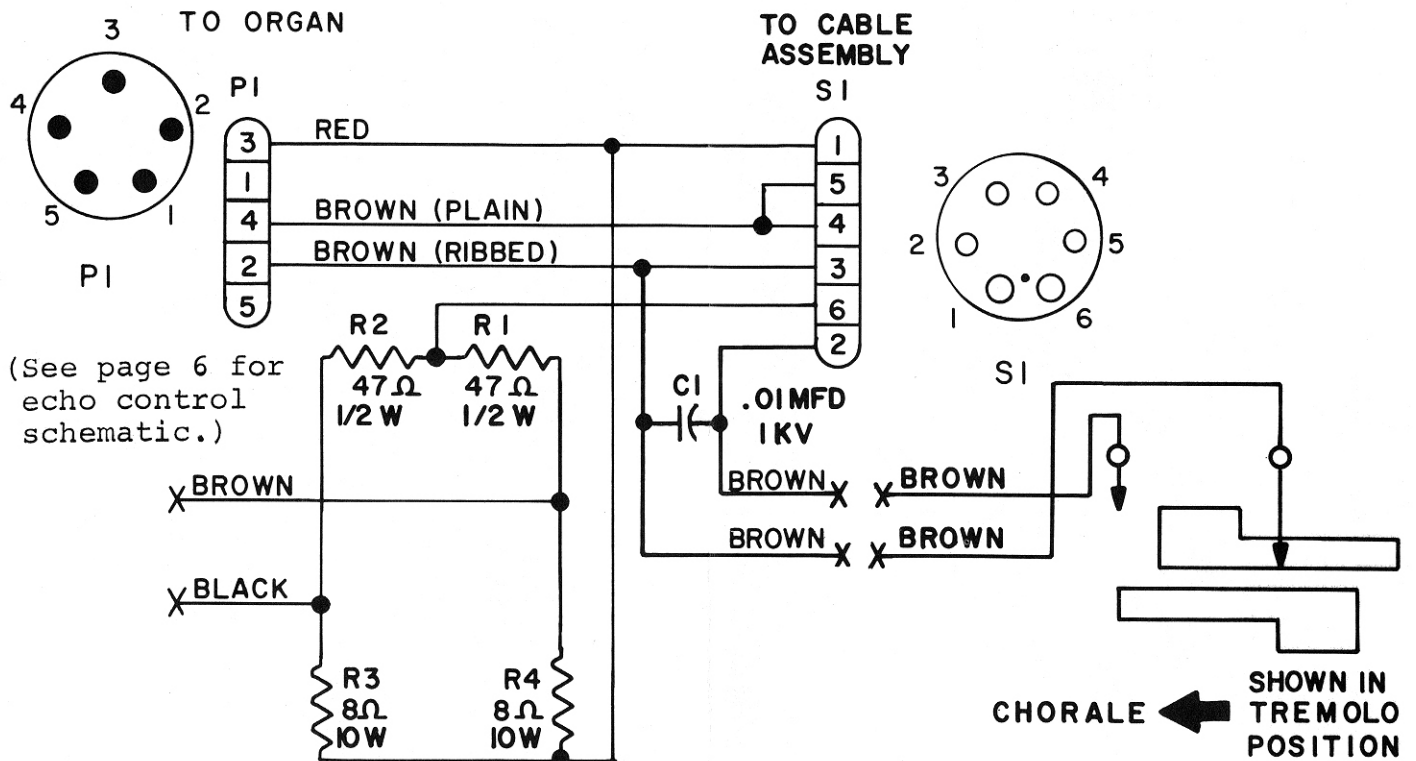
3
4 2
5 1
P1

TO ORGAN

P1
3
1
4
2
5

RED
BROWN (PLAIN)
BROWN (RIBBED)

TO CABLE ASSEMBLY
S1
1
5
4
3
6
2

3 4
2 5
1 6
S1

R2
47 Ω
1/2 W

R1
47 Ω
1/2 W

(See page 6 for echo control schematic.)

C1
.01MFD
1KV

S1

BROWN
BROWN
BROWN
BROWN
BROWN

BLACK

R3
8 Ω
10W

R4
8 Ω
10W

CHORALE

SHOWN IN TREMOLO POSITION